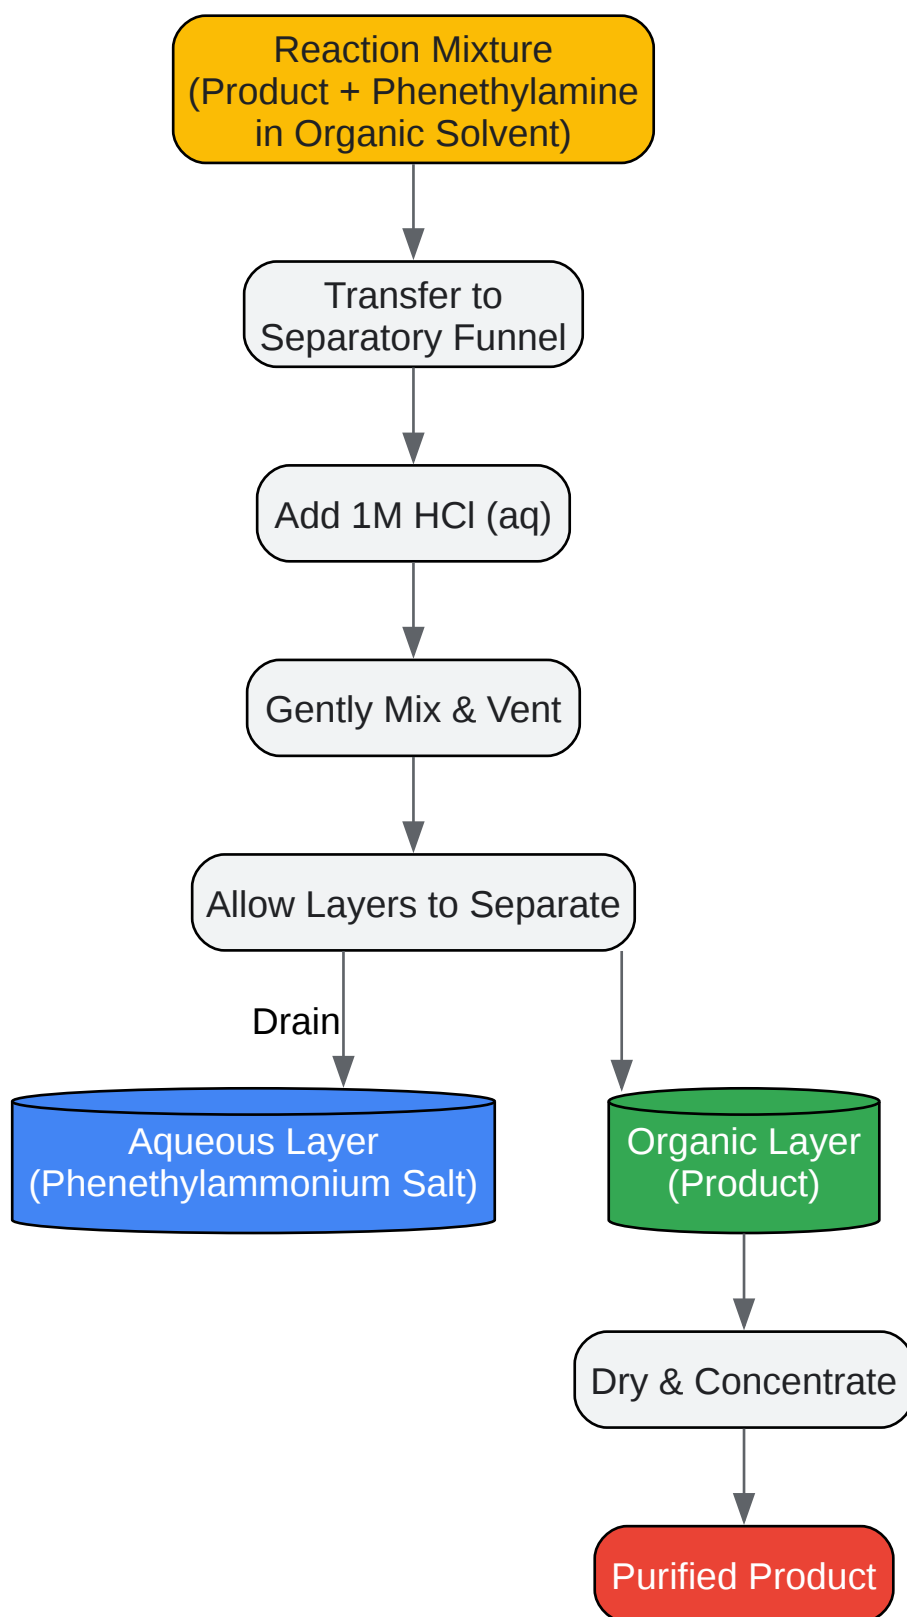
Reaction Mixture (Product + Phenethylamine in Organic Solvent)

Transfer to Separatory Funnel

Add 1M HCl (aq)

Gently Mix & Vent

Allow Layers to Separate

Drain

Aqueous Layer (Phenethylammonium Salt)

Organic Layer (Product)

Dry & Concentrate

Purified Product